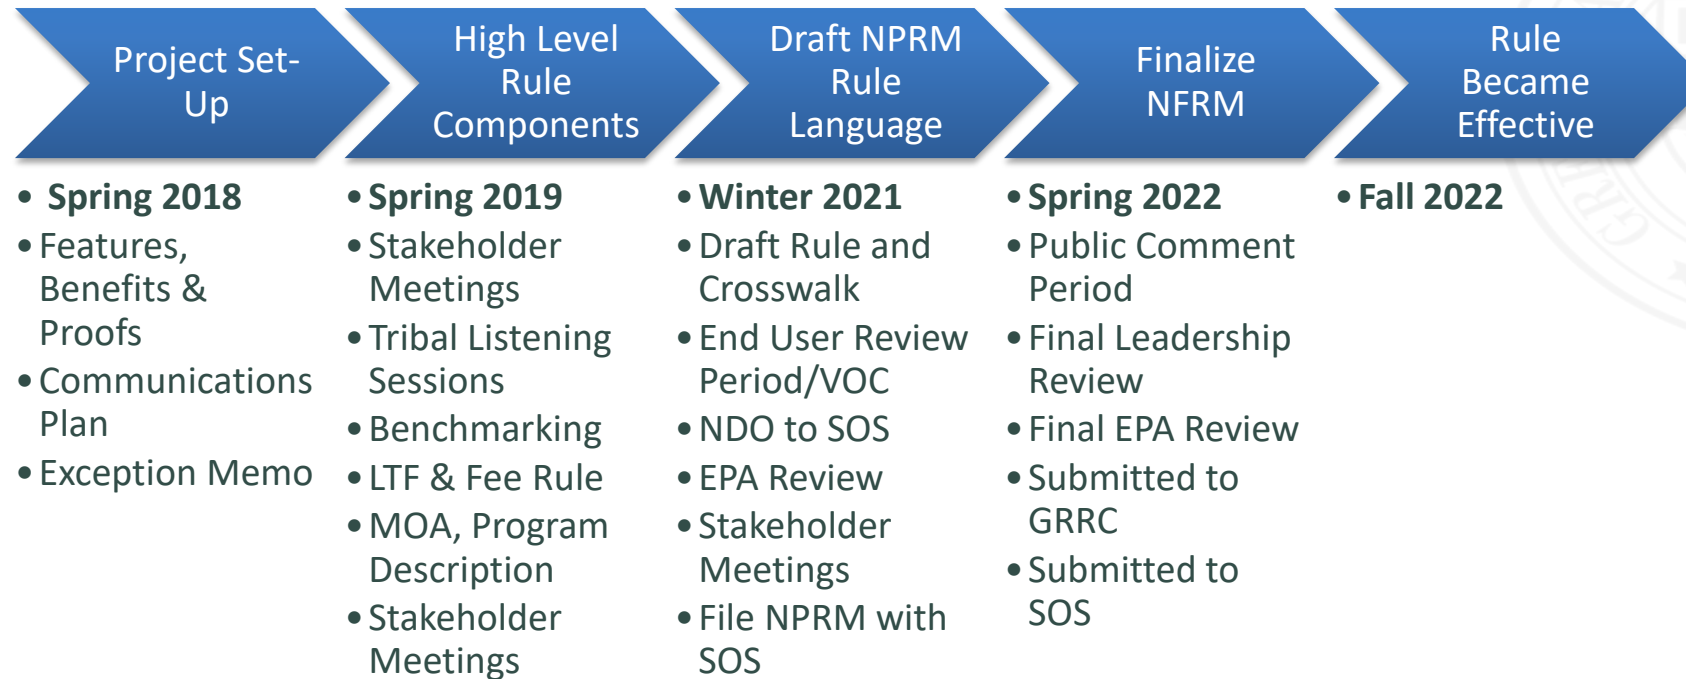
Project Set-Up

High Level Rule Components

Draft NPRM Rule Language

Finalize NFRM

Rule Became Effective

• **Spring 2018**
• Features, Benefits & Proofs
• Communications Plan
• Exception Memo

• **Spring 2019**
• Stakeholder Meetings
• Tribal Listening Sessions
• Benchmarking
• LTF & Fee Rule
• MOA, Program Description
• Stakeholder Meetings

• **Winter 2021**
• Draft Rule and Crosswalk
• End User Review Period/VOC
• NDO to SOS
• EPA Review
• Stakeholder Meetings
• File NPRM with SOS

• **Spring 2022**
• Public Comment Period
• Final Leadership Review
• Final EPA Review
• Submitted to GRRC
• Submitted to SOS

• **Fall 2022**